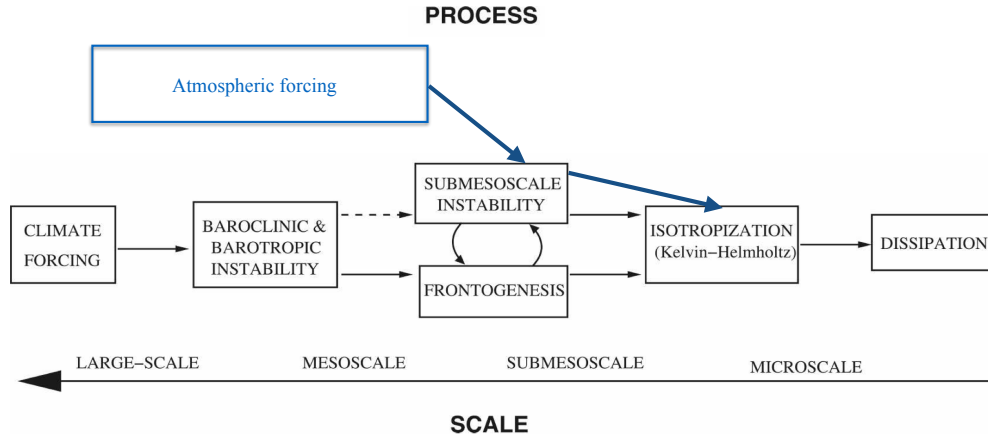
PROCESS

Atmospheric forcing

CLIMATE FORCING

BAROCLINIC & BAROTROPIC INSTABILITY

SUBMESOSCALE INSTABILITY

FRONTOGENESIS

ISOTROPIZATION (Kelvin−Helmholtz)

DISSIPATION

LARGE−SCALE

MESOSCALE

SUBMESOSCALE

MICROSCALE

SCALE